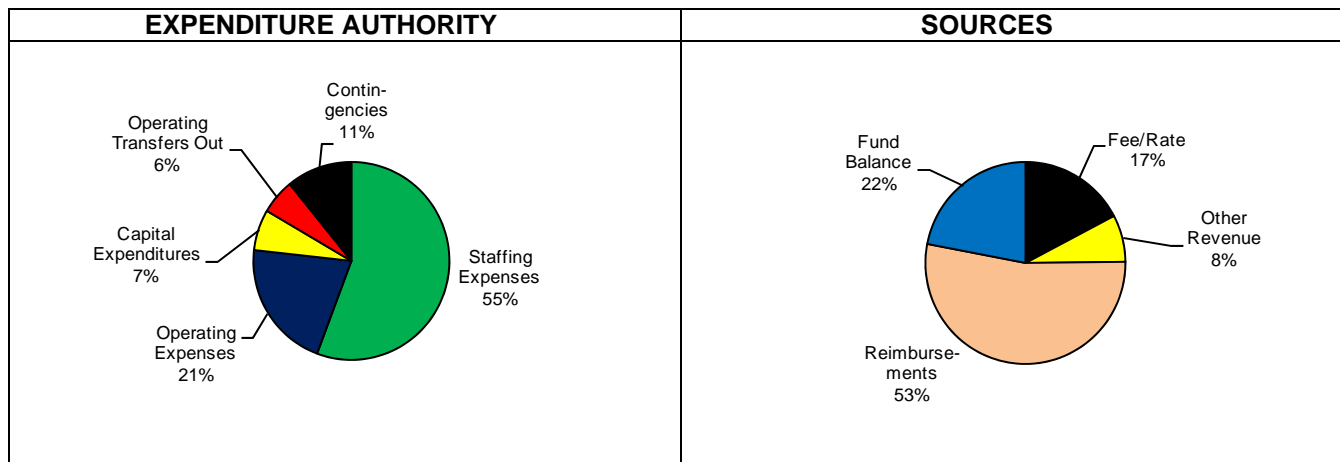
| EXPENDITURE AUTHORITY | SOURCES |
|---|---|
| Contingencies 11%<br>Operating Transfers Out 6%<br>Capital Expenditures 7%<br>Staffing Expenses 55%<br>Operating Expenses 21% | Fund Balance 22%<br>Fee/Rate 17%<br>Other Revenue 8%<br>Reimbursements 53% |